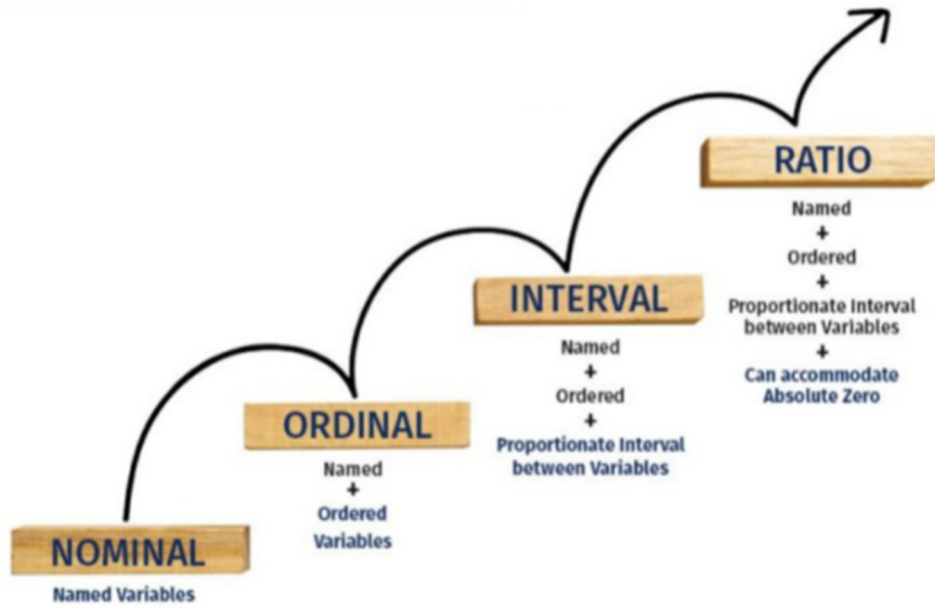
NOMINAL
Named Variables

ORDINAL
Named
+
Ordered Variables

INTERVAL
Named
+
Ordered
+
Proportionate Interval between Variables

RATIO
Named
+
Ordered
+
Proportionate Interval between Variables
+
Can accommodate Absolute Zero